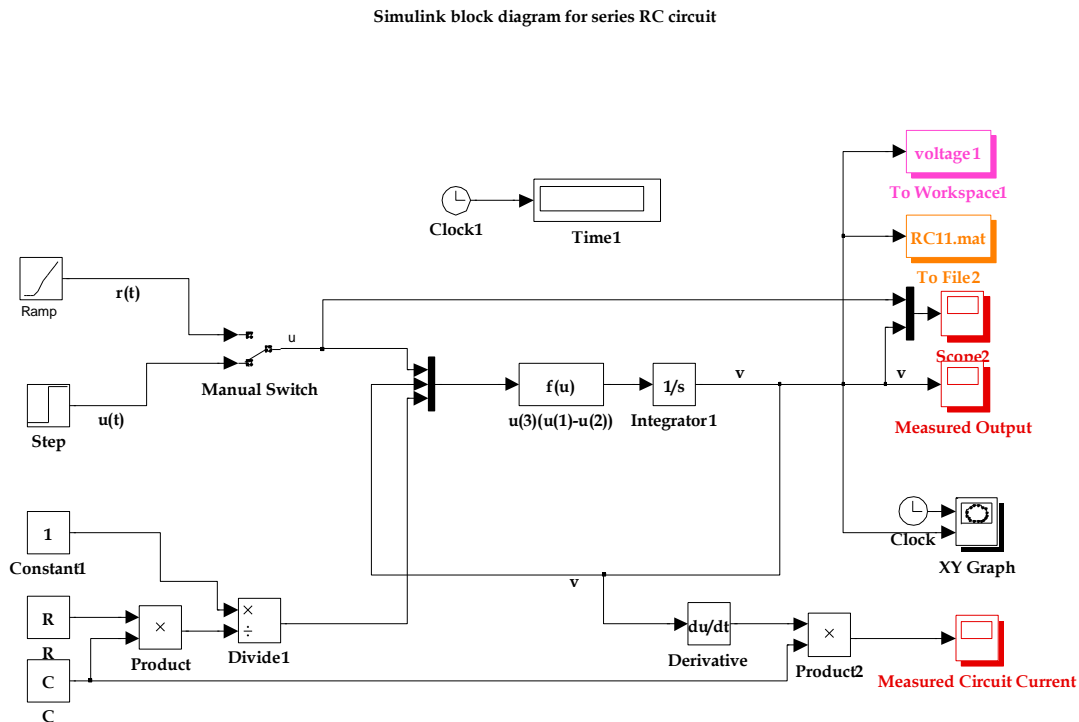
Simulink block diagram for series RC circuit

voltage1
To Workspace1

Clock1

Time1

RC11.mat
To File2

Ramp

r(t)

u

Scope2

f(u)

1/s

v

v

Manual Switch

Measured Output

Step

u(t)

u(3)(u(1)-u(2))

Integrator1

1

Clock

XY Graph

Constant1

v

×
÷

R

×

du/dt

×

R

Product

Divide1

Derivative

Product2

Measured Circuit Current

C

C